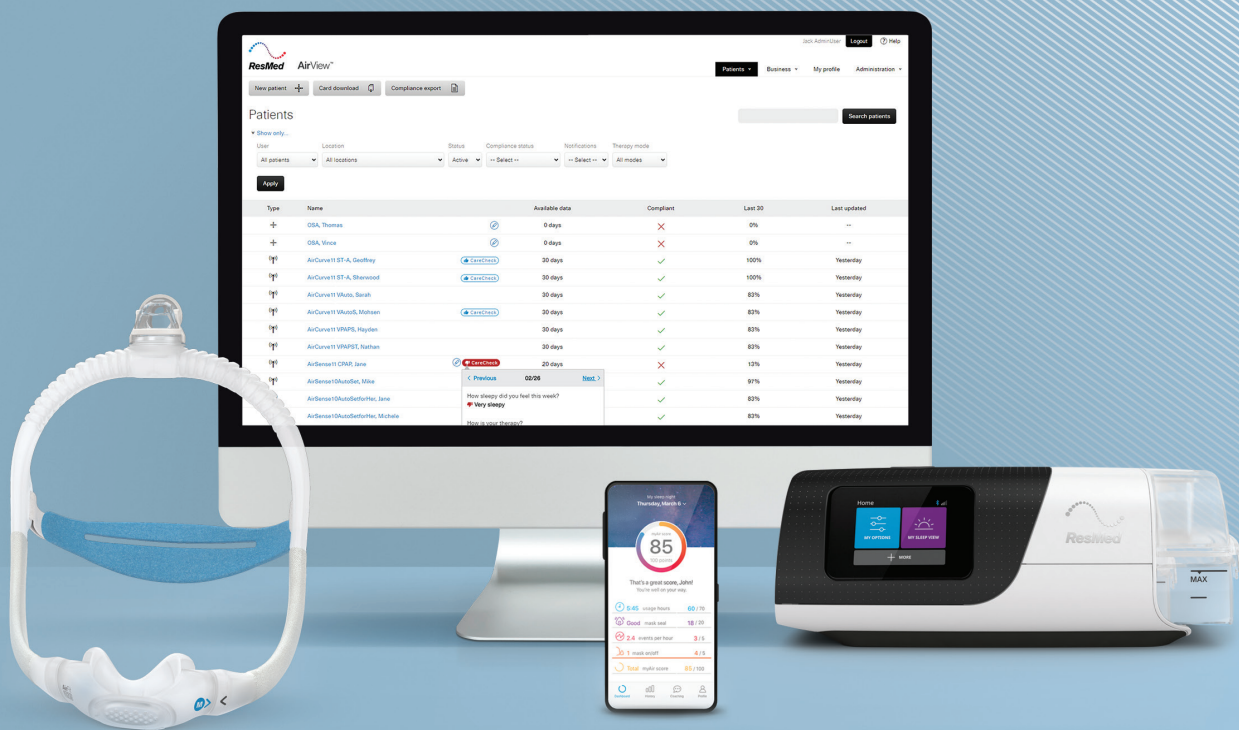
Jack AdminUser Logout Help

ResMed AirView™

Patients ▾ Business ▾ My profile Administration ▾

New patient + Card download Compliance export

Patients

Search patients

▾ Show only...

User Location Status Compliance status Notifications Therapy mode

All patients All locations Active -- Select -- -- Select -- All modes

Apply

| Type | Name | | Available data | Compliant | Last 30 | Last updated |
|---|---|---|---|---|---|---|
| + | OSA, Thomas | | 0 days | ✕ | 0% | -- |
| + | OSA, Vince | | 0 days | ✕ | 0% | -- |
| | AirCurve11 ST-A, Geoffrey | CareCheck | 30 days | ✓ | 100% | Yesterday |
| | AirCurve11 ST-A, Sherwood | CareCheck | 30 days | ✓ | 100% | Yesterday |
| | AirCurve11 VAuto, Sarah | | 30 days | ✓ | 83% | Yesterday |
| | AirCurve11 VAutoS, Mohsen | CareCheck | 30 days | ✓ | 83% | Yesterday |
| | AirCurve11 VPAPS, Hayden | | 30 days | ✓ | 83% | Yesterday |
| | AirCurve11 VPAPST, Nathan | | 30 days | ✓ | 83% | Yesterday |
| | AirSense11 CPAP, Jane | CareCheck | 20 days | ✕ | 13% | Yesterday |
| | AirSense10AutoSet, Mike | | | ✓ | 97% | Yesterday |
| | AirSense10AutoSetforHer, Jane | | | ✓ | 83% | Yesterday |
| | AirSense10AutoSetforHer, Michele | | | ✓ | 83% | Yesterday |

< Previous 02/26 Next >

How sleepy did you feel this week?
Very sleepy

How is your therapy?

My sleep night
Thursday, March 6

myAir score
85

That's a great score, John!
You're well on your way.

5:45 usage hours 60 / 70
Good mask seal 18 / 20
2.4 events per hour 3 / 5
1 mask on/off 4 / 5
Total myAir score 85 / 100

Dashboard History Coaching Profile

Home

MY OPTIONS MY SLEEP VIEW

+ MORE

ResMed

MAX